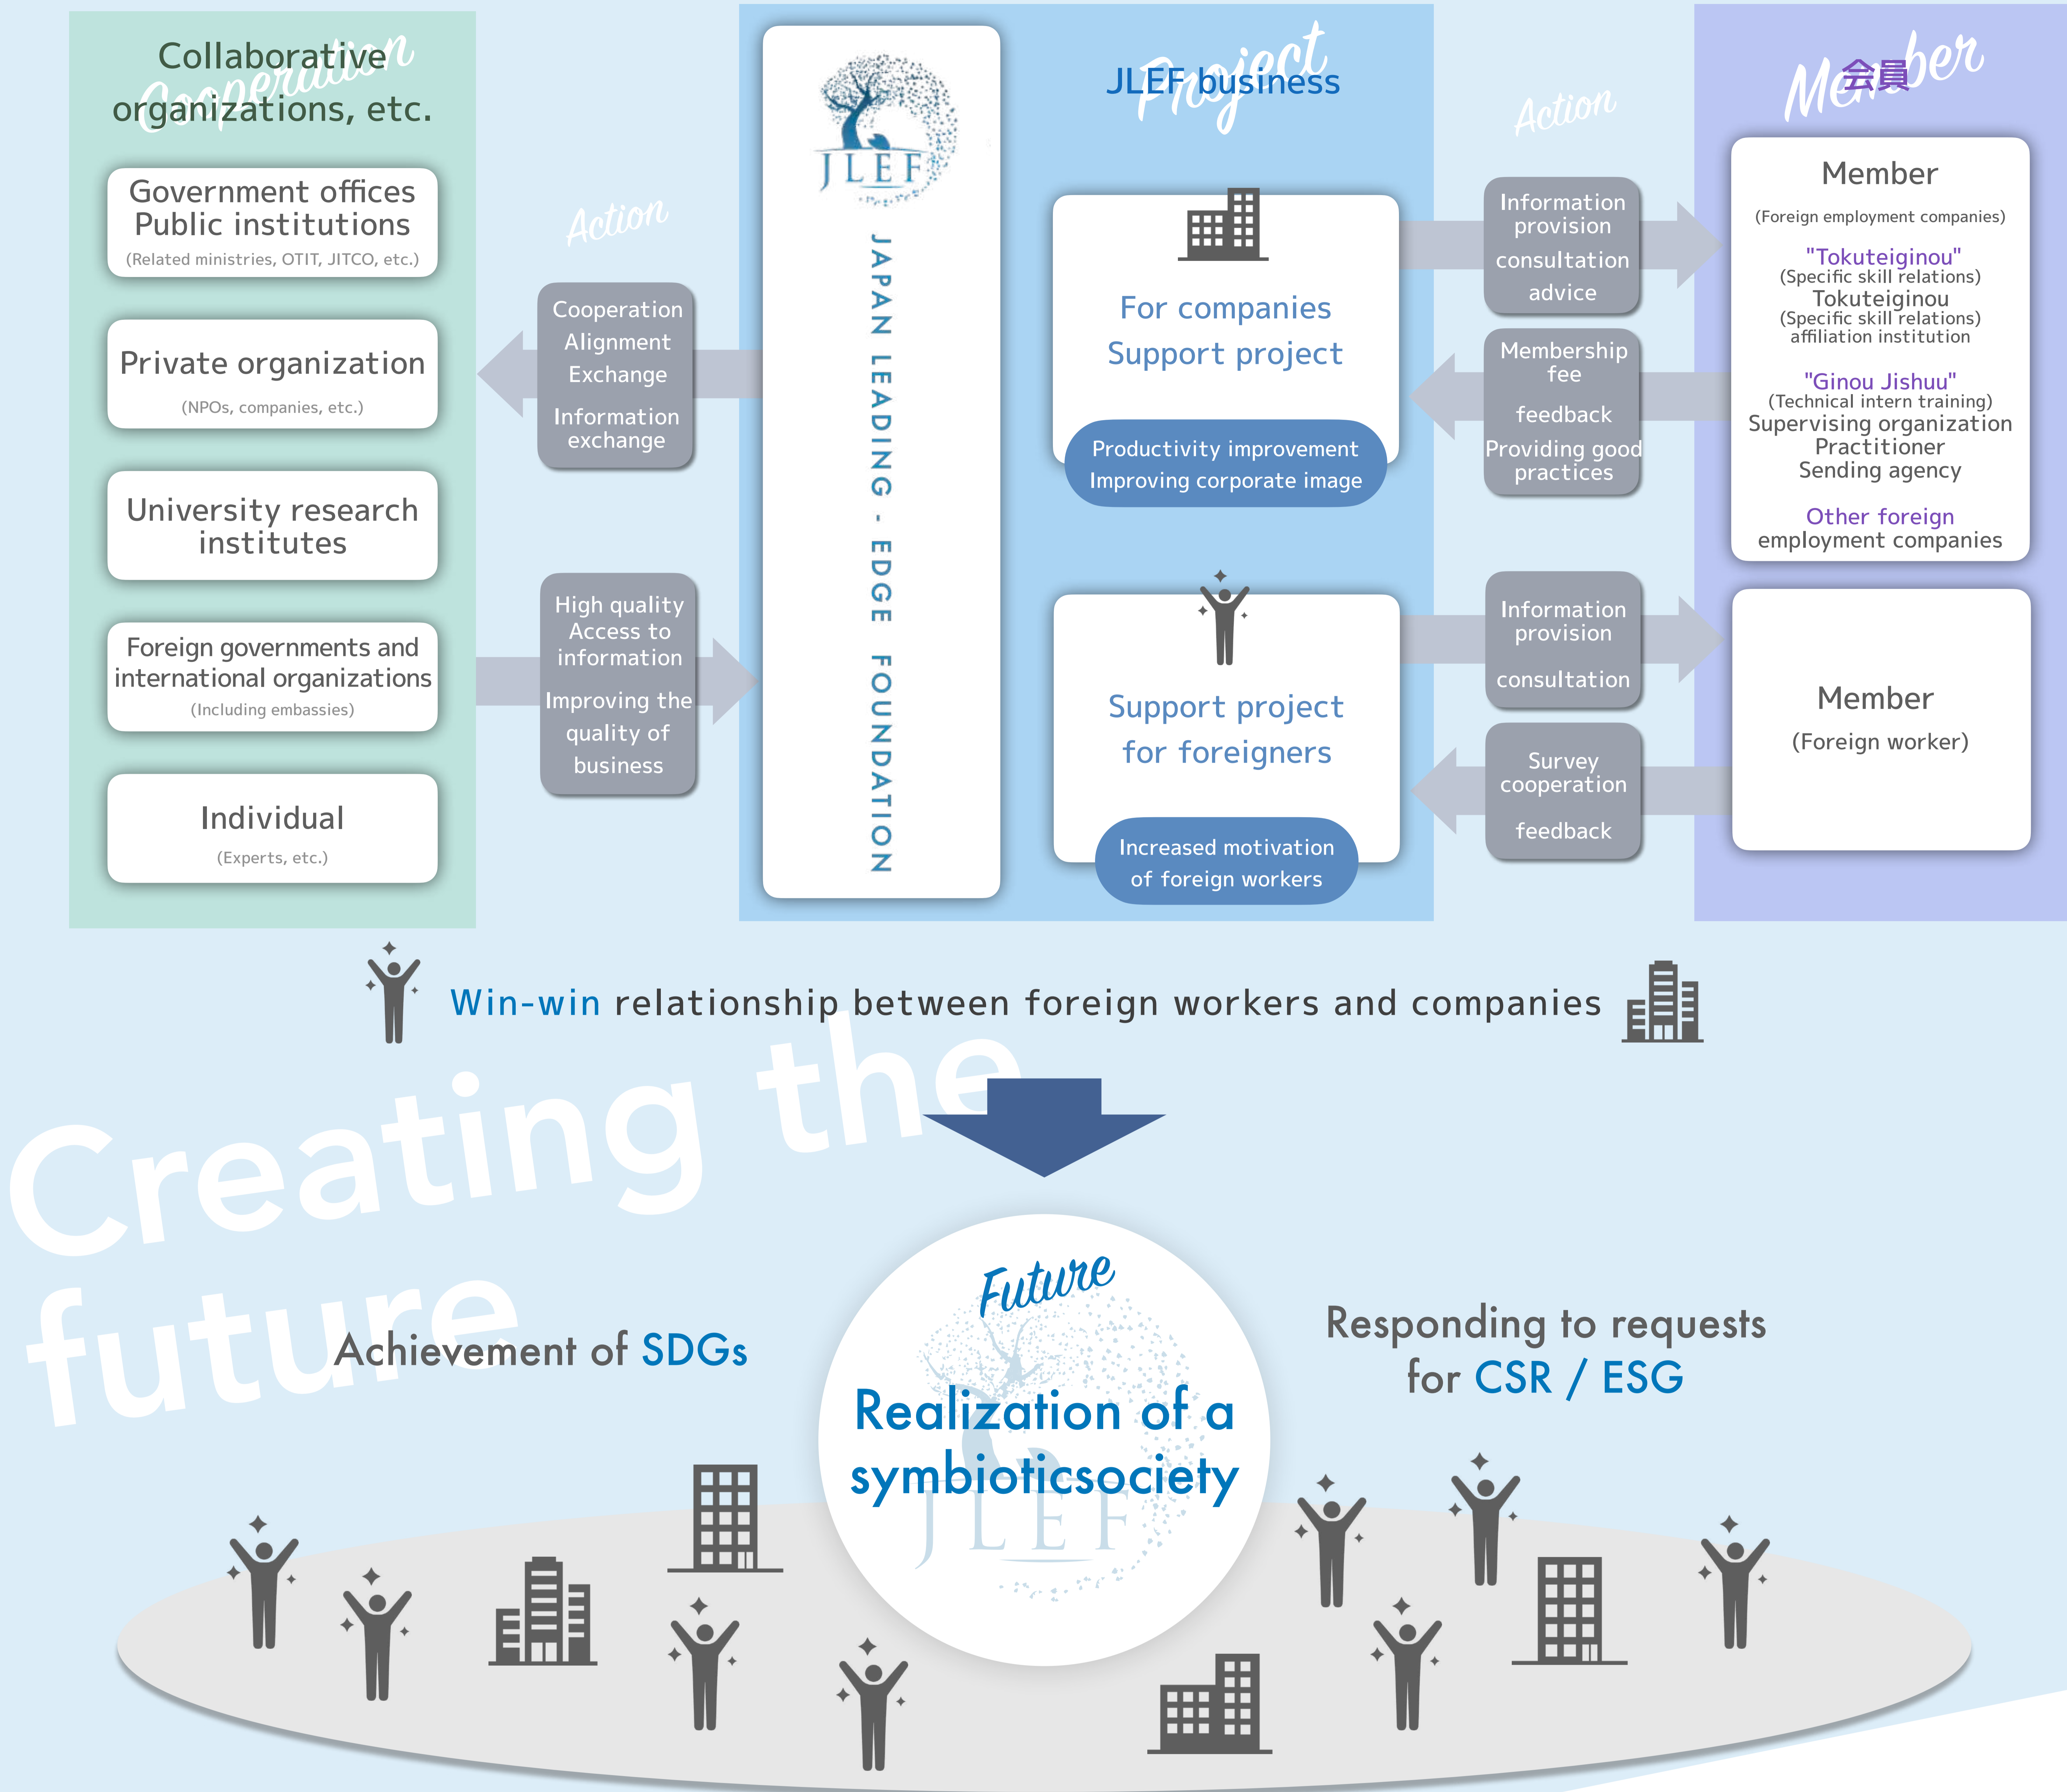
Cooperation
Collaborative organizations, etc.

Government offices
Public institutions
(Related ministries, OTIT, JITCO, etc.)

Private organization
(NPOs, companies, etc.)

University research institutes

Foreign governments and international organizations
(Including embassies)

Individual
(Experts, etc.)

Action

Cooperation
Alignment
Exchange
Information exchange

High quality
Access to information
Improving the quality of business

JLEF
JAPAN LEADING - EDGE FOUNDATION

Project
JLEF business

For companies
Support project
Productivity improvement
Improving corporate image

Support project
for foreigners
Increased motivation of foreign workers

Action

Information provision
consultation
advice

Membership fee
feedback
Providing good practices

Information provision
consultation

Survey cooperation
feedback

Member
会員

Member
(Foreign employment companies)
"Tokuteiginou"
(Specific skill relations)
Tokuteiginou
(Specific skill relations)
affiliation institution
"Ginou Jishuu"
(Technical intern training)
Supervising organization
Practitioner
Sending agency
Other foreign
employment companies

Member
(Foreign worker)

Win-win relationship between foreign workers and companies

Creating the future

Achievement of SDGs

Future
Realization of a symbioticsociety
JLEF

Responding to requests for CSR / ESG